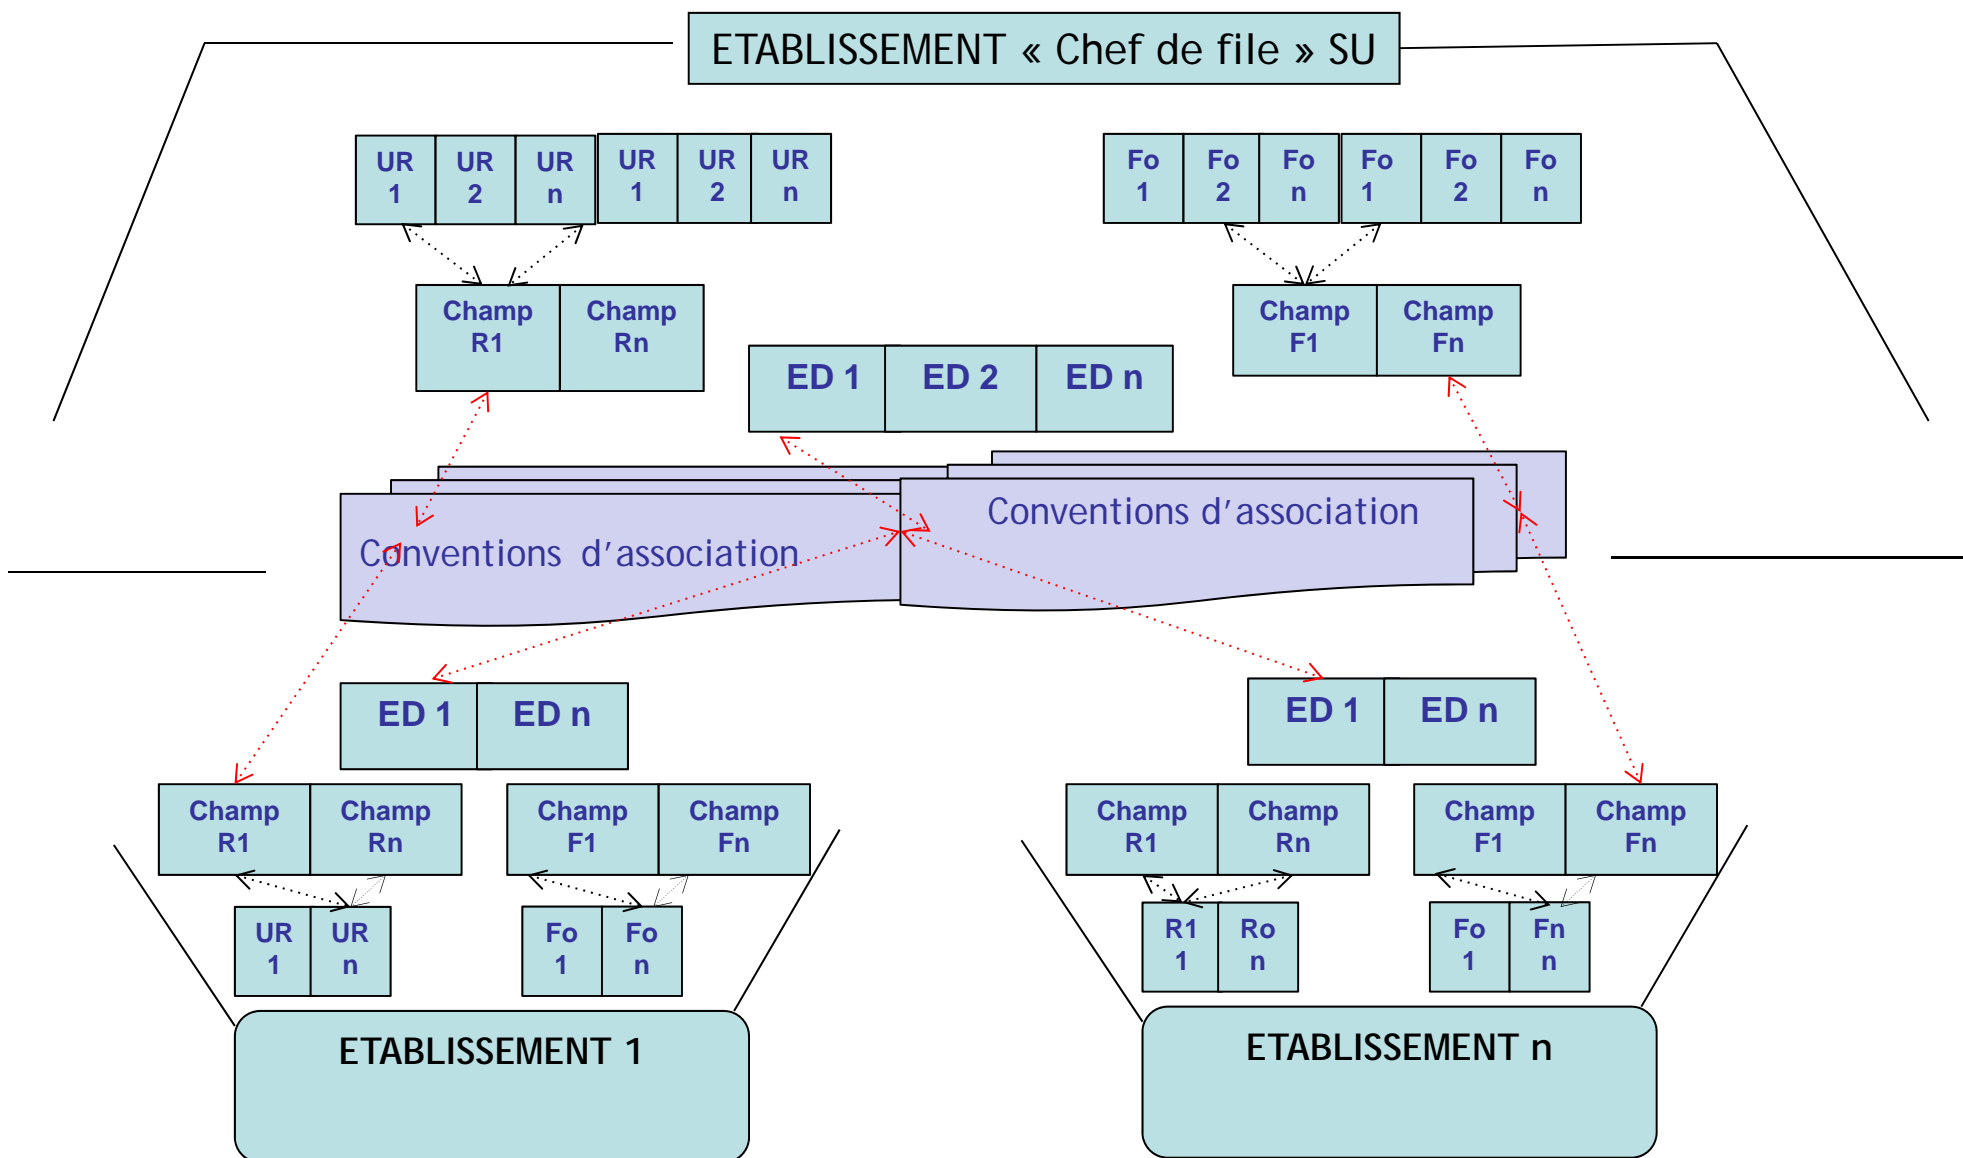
ETABLISSEMENT « Chef de file » SU

UR 1 | UR 2 | UR n | UR 1 | UR 2 | UR n

Fo 1 | Fo 2 | Fo n | Fo 1 | Fo 2 | Fo n

Champ R1 | Champ Rn

Champ F1 | Champ Fn

ED 1 | ED 2 | ED n

Conventions d'association

Conventions d'association

ED 1 | ED n

ED 1 | ED n

Champ R1 | Champ Rn

Champ F1 | Champ Fn

Champ R1 | Champ Rn

Champ F1 | Champ Fn

UR 1 | UR n

Fo 1 | Fo n

R1 1 | Ro n

Fo 1 | Fn n

ETABLISSEMENT 1

ETABLISSEMENT n